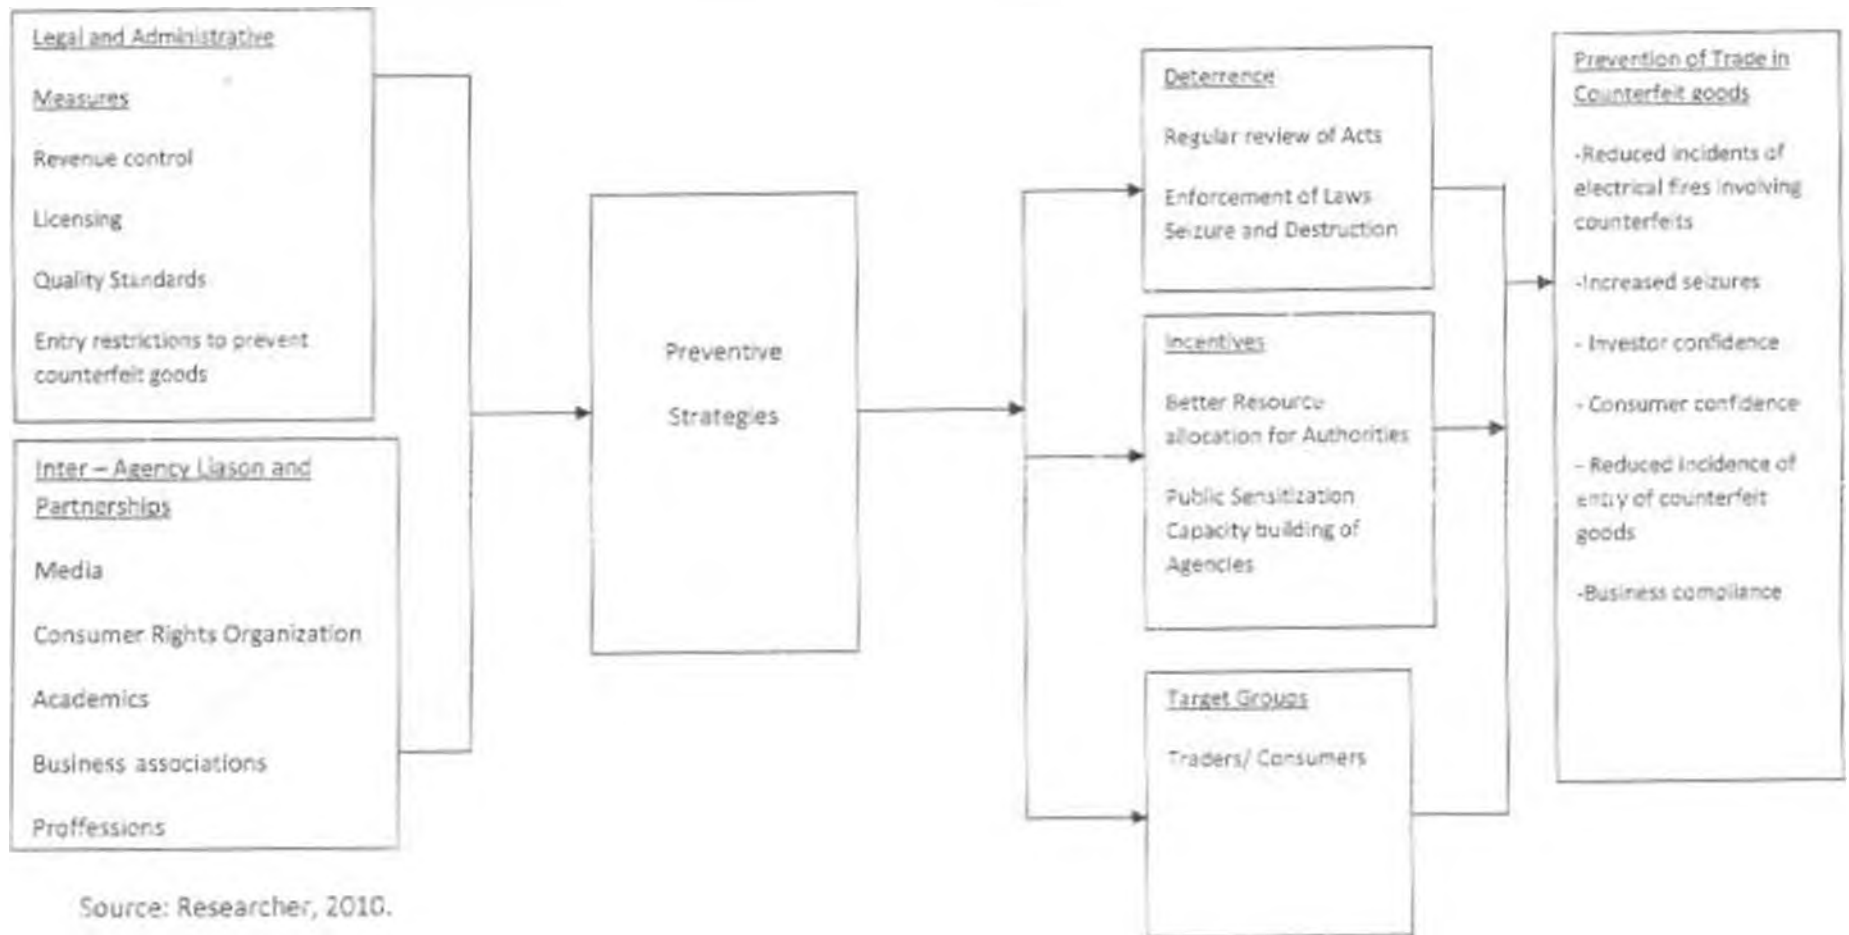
Legal and Administrative

Measures

Revenue control

Licensing

Quality Standards

Entry restrictions to prevent counterfeit goods

Inter – Agency Liason and Partnerships

Media

Consumer Rights Organization

Academics

Business associations

Proffessions

Preventive

Strategies

Deterrence

Regular review of Acts

Enforcement of Laws
Seizure and Destruction

Incentives

Better Resource allocation for Authorities

Public Sensitization
Capacity building of Agencies

Target Groups

Traders/ Consumers

Prevention of Trade in Counterfeit goods

-Reduced incidents of electrical fires involving counterfeits

-Increased seizures

- Investor confidence

- Consumer confidence

- Reduced incidence of entry of counterfeit goods

-Business compliance

Source: Researcher, 2010.